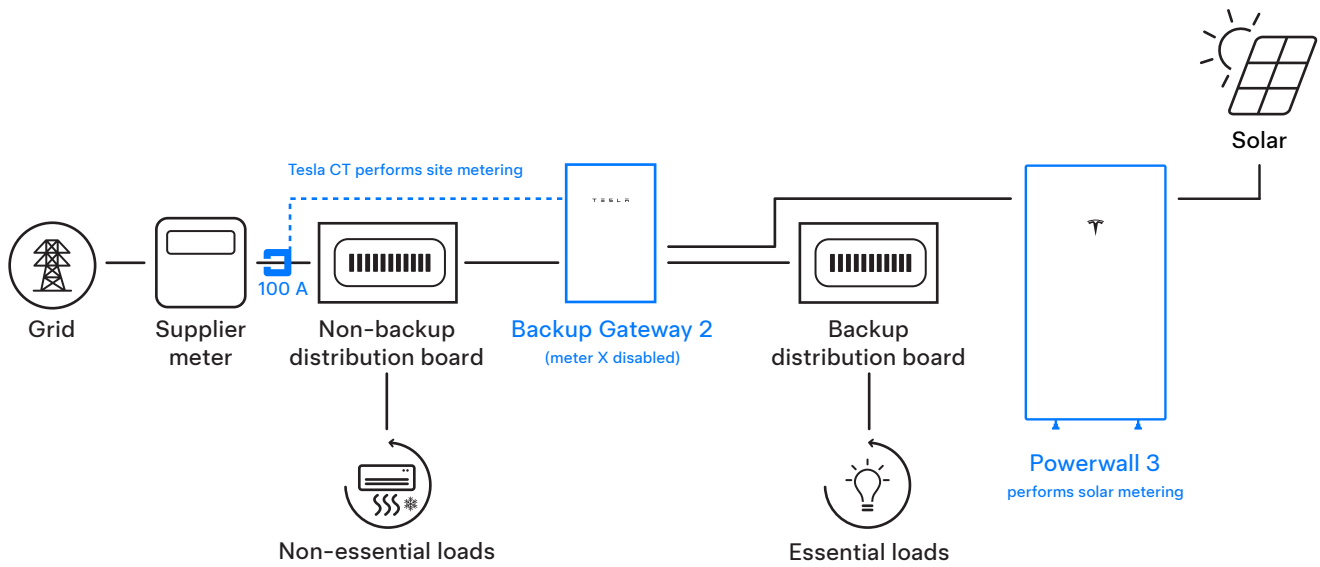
Solar

Tesla CT performs site metering

TESLA

Grid

Supplier meter

100 A

Non-backup distribution board

Backup Gateway 2

(meter X disabled)

Backup distribution board

Powerwall 3

performs solar metering

Non-essential loads

Essential loads